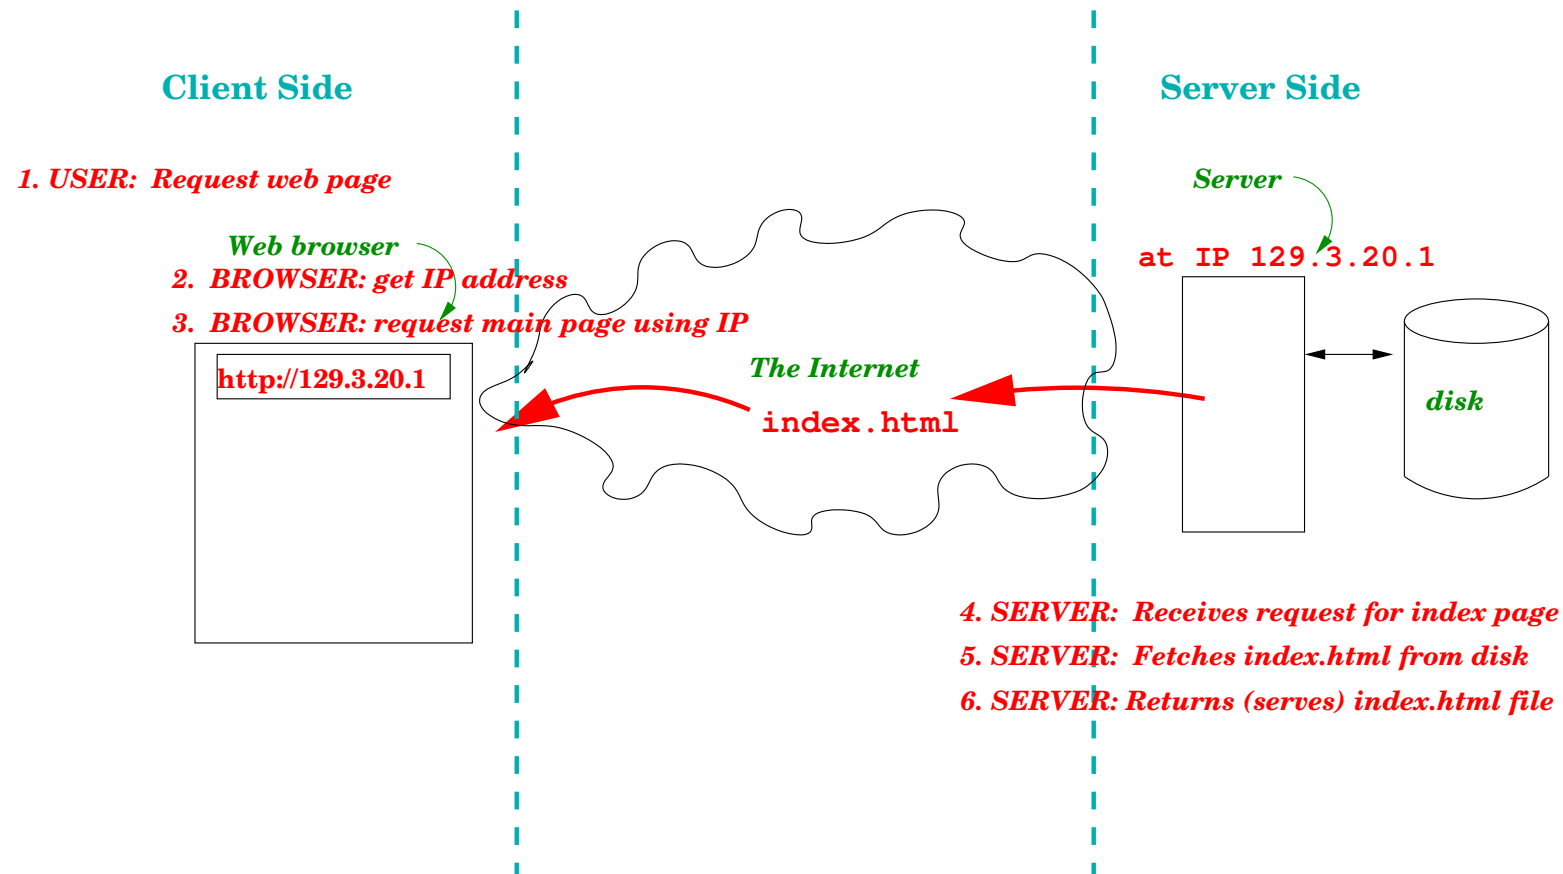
Client Side

Server Side

1. USER: Request web page

Web browser

2. BROWSER: get IP address

3. BROWSER: request main page using IP

http://129.3.20.1

Server

at IP 129.3.20.1

The Internet

index.html

disk

4. SERVER: Receives request for index page

5. SERVER: Fetches index.html from disk

6. SERVER: Returns (serves) index.html file